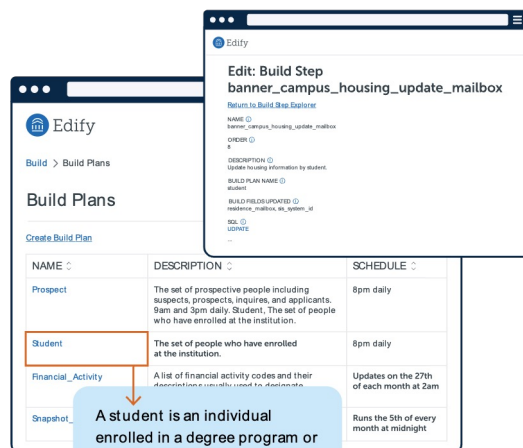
Edify

Edit: Build Step
banner_campus_housing_update_mailbox

Return to Build Step Explorer

NAME ⓘ
banner_campus_housing_update_mailbox

ORDER ⓘ
8

DESCRIPTION ⓘ
Update housing information by student.

BUILD PLAN NAME ⓘ
student

BUILD FIELDS UPDATED ⓘ
residence_mailbox, sis_system_id

SQL ⓘ
UPDATE
...

Edify

Build > Build Plans

Build Plans

Create Build Plan

| NAME | DESCRIPTION | SCHEDULE |
|---|---|---|
| Prospect | The set of prospective people including suspects, prospects, inquires, and applicants. 9am and 3pm daily. Student, The set of people who have enrolled at the institution. | 8pm daily |
| Student | The set of people who have enrolled at the institution. | 8pm daily |
| Financial_Activity | A list of financial activity codes and their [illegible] | Updates on the 27th of each month at 2am |
| Snapshot_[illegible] | | Runs the 5th of every month at midnight |

A student is an individual enrolled in a degree program or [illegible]